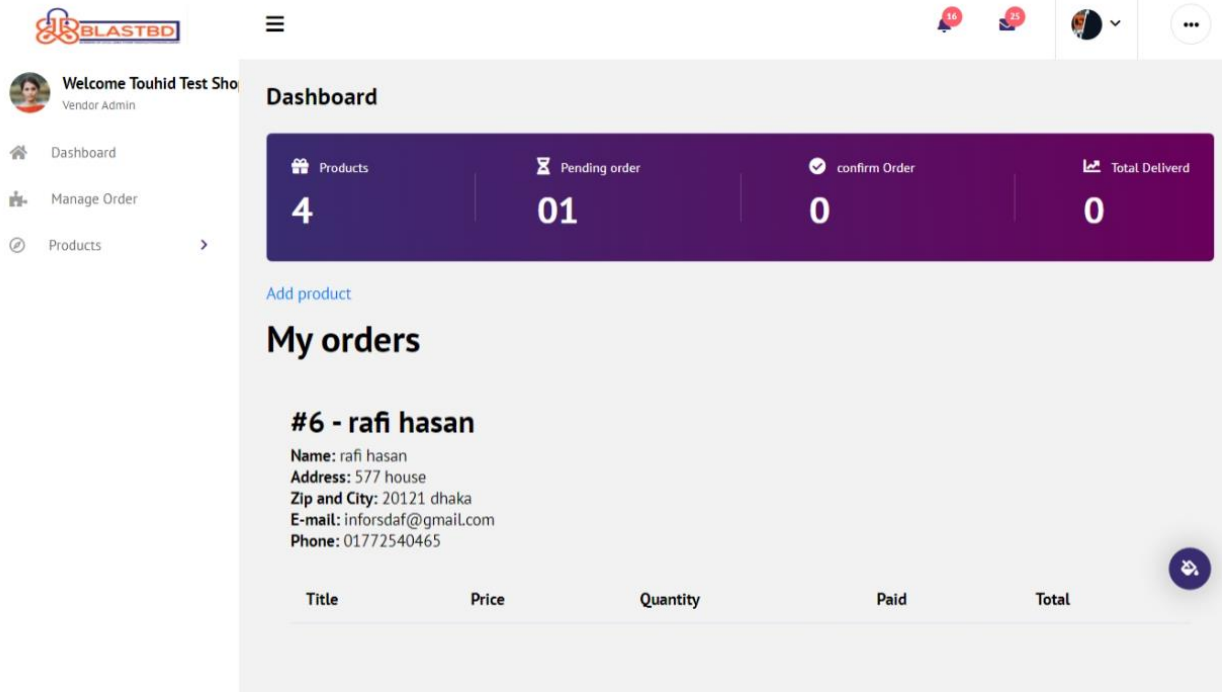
BLASTBD

16 25

Welcome Touhid Test Sho
Vendor Admin

Dashboard
Manage Order
Products

Dashboard

Products
4

Pending order
01

confirm Order
0

Total Deliverd
0

Add product

My orders

#6 - rafi hasan
**Name:** rafi hasan
**Address:** 577 house
**Zip and City:** 20121 dhaka
**E-mail:** inforsdaf@gmail.com
**Phone:** 01772540465

| Title | Price | Quantity | Paid | Total |
|---|---|---|---|---|